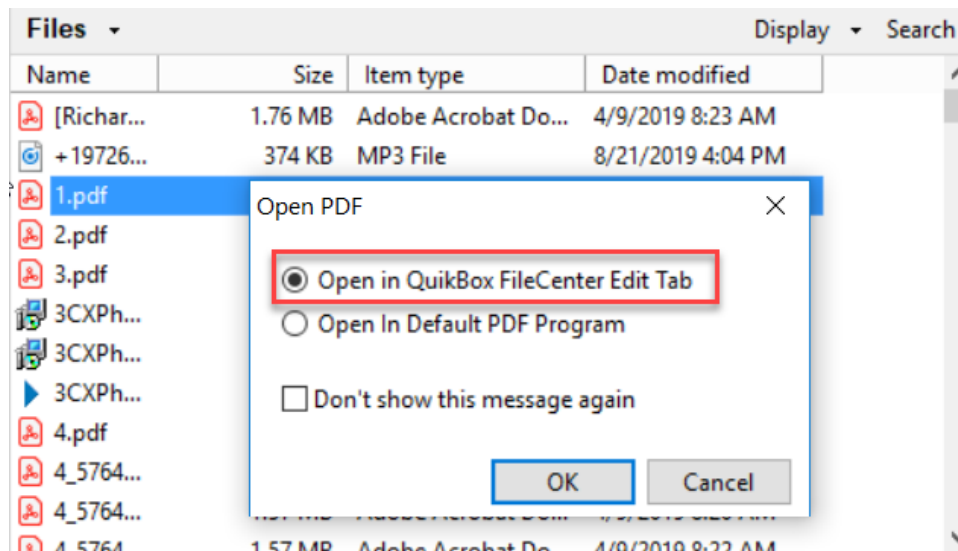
Files ▾ Display ▾ Search

| Name | Size | Item type | Date modified |
|---|---|---|---|
| [Richar... | 1.76 MB | Adobe Acrobat Do... | 4/9/2019 8:23 AM |
| +19726... | 374 KB | MP3 File | 8/21/2019 4:04 PM |
| 1.pdf | | | |
| 2.pdf | | | |
| 3.pdf | | | |
| 3CXPh... | | | |
| 3CXPh... | | | |
| 3CXPh... | | | |
| 4.pdf | | | |
| 4_5764... | | | |
| 4_5764... | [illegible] | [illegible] | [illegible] |
| 4_5764... | 1.57 MB | Adobe Acrobat Do... | 4/9/2019 8:23 AM |

Open PDF

Open in QuikBox FileCenter Edit Tab

Open In Default PDF Program

Don't show this message again

OK

Cancel